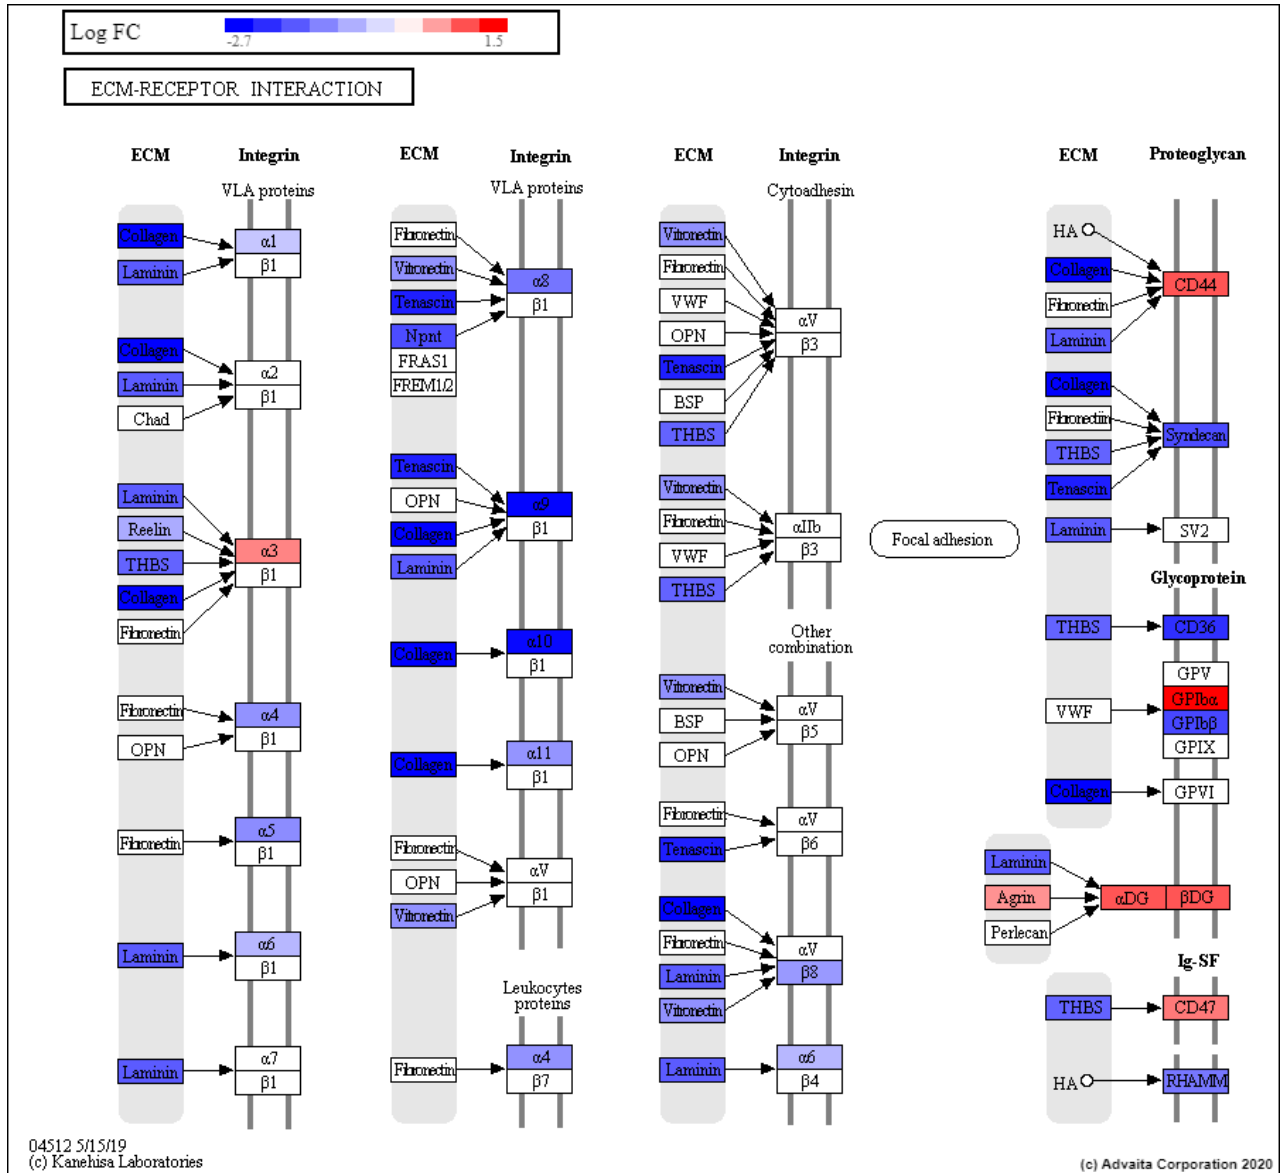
Log FC
-2.7
1.5

ECM-RECEPTOR INTERACTION

ECM
Integrin
VLA proteins

Collagen
Laminin
α1
β1

Collagen
Laminin
Chad
α2
β1

Laminin
Reelin
THBS
Collagen
Fibronectin
α3
β1

Fibronectin
OPN
α4
β1

Fibronectin
α5
β1

Laminin
α6
β1

Laminin
α7
β1

ECM
Integrin
VLA proteins

Fibronectin
Vitronectin
Tenascin
Npnt
FRAS1
FREM1/2
α8
β1

Tenascin
OPN
Collagen
Laminin
α9
β1

Collagen
α10
β1

Collagen
α11
β1

Fibronectin
OPN
Vitronectin
αV
β1

Leukocytes proteins
Fibronectin
α4
β7

ECM
Integrin
Cytoadhesin

Vitronectin
Fibronectin
VWF
OPN
Tenascin
BSP
THBS
αV
β3

Vitronectin
Fibronectin
VWF
THBS
αIIb
β3

Other combination

Vitronectin
BSP
OPN
αV
β5

Fibronectin
Tenascin
αV
β6

Collagen
Fibronectin
Laminin
Vitronectin
αV
β8

Laminin
α6
β4

Focal adhesion

ECM
Proteoglycan

HA
Collagen
Fibronectin
Laminin
CD44

Collagen
Fibronectin
THBS
Tenascin
Syndecan

Laminin
SV2

Glycoprotein

THBS
CD36

VWF
GPV
GPIbα
GPIbβ
GPIX

Collagen
GPVI

Laminin
Agrin
Perlecan
αDG
βDG

Ig-SF
THBS
CD47

HA
RHAMM

04512 5/15/19
(c) Kanehisa Laboratories

(c) Advaita Corporation 2020